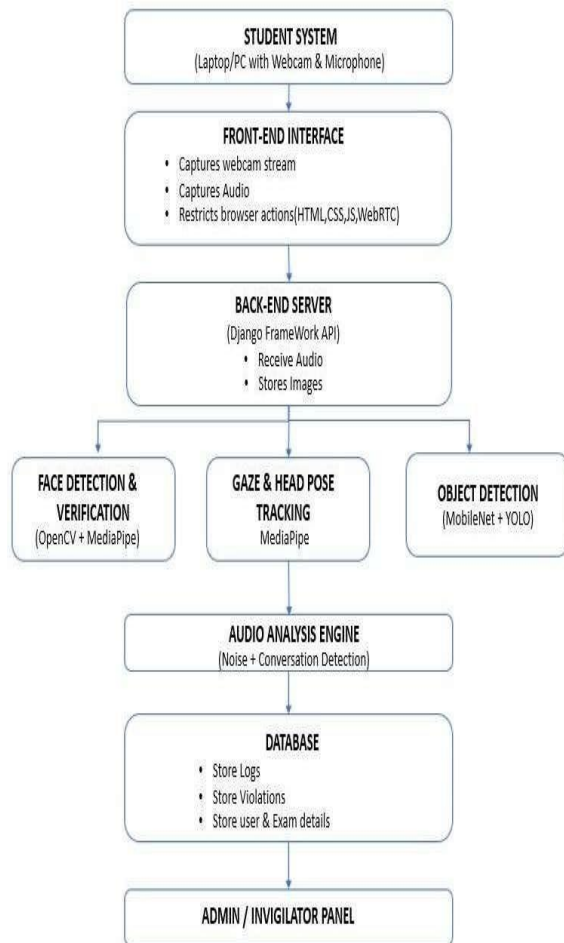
STUDENT SYSTEM
(Laptop/PC with Webcam & Microphone)

FRONT-END INTERFACE
• Captures webcam stream
• Captures Audio
• Restricts browser actions(HTML,CSS,JS,WebRTC)

BACK-END SERVER
(Django FrameWork API)
• Receive Audio
• Stores Images

FACE DETECTION & VERIFICATION
(OpenCV + MediaPipe)

GAZE & HEAD POSE TRACKING
MediaPipe

OBJECT DETECTION
(MobileNet + YOLO)

AUDIO ANALYSIS ENGINE
(Noise + Conversation Detection)

DATABASE
• Store Logs
• Store Violations
• Store user & Exam details

ADMIN / INVIGILATOR PANEL